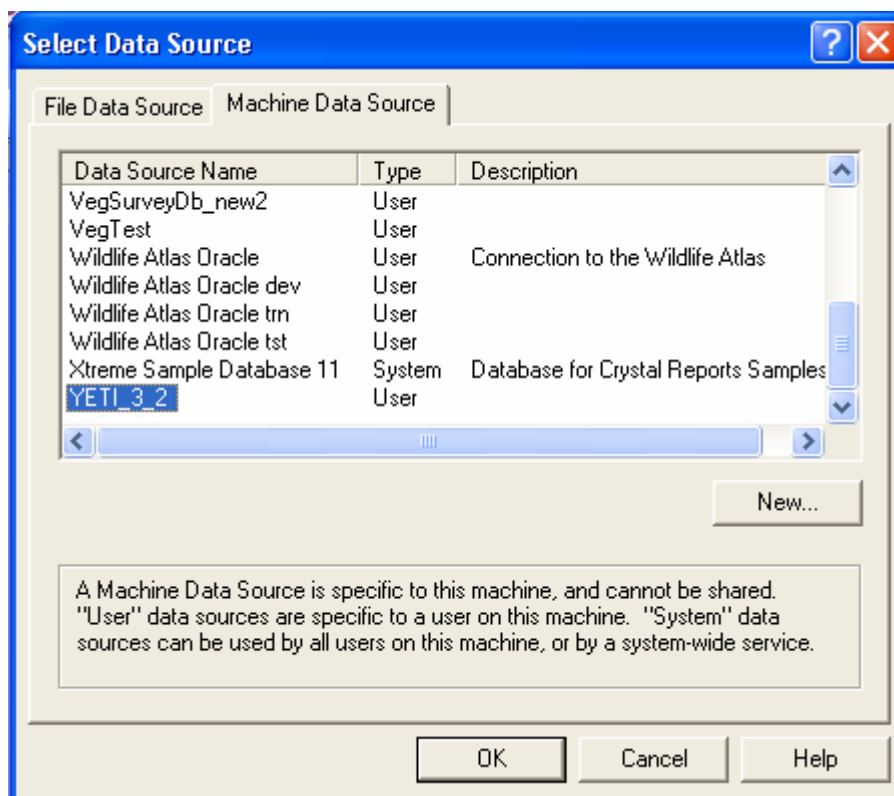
Select Data Source

File Data Source | Machine Data Source

| Data Source Name | Type | Description |
|---|---|---|
| VegSurveyDb_new2 | User | |
| VegTest | User | |
| Wildlife Atlas Oracle | User | Connection to the Wildlife Atlas |
| Wildlife Atlas Oracle dev | User | |
| Wildlife Atlas Oracle trn | User | |
| Wildlife Atlas Oracle tst | User | |
| Xtreme Sample Database 11 | System | Database for Crystal Reports Samples |
| YETI_3_2 | User | |

New...

A Machine Data Source is specific to this machine, and cannot be shared. "User" data sources are specific to a user on this machine. "System" data sources can be used by all users on this machine, or by a system-wide service.

OK | Cancel | Help